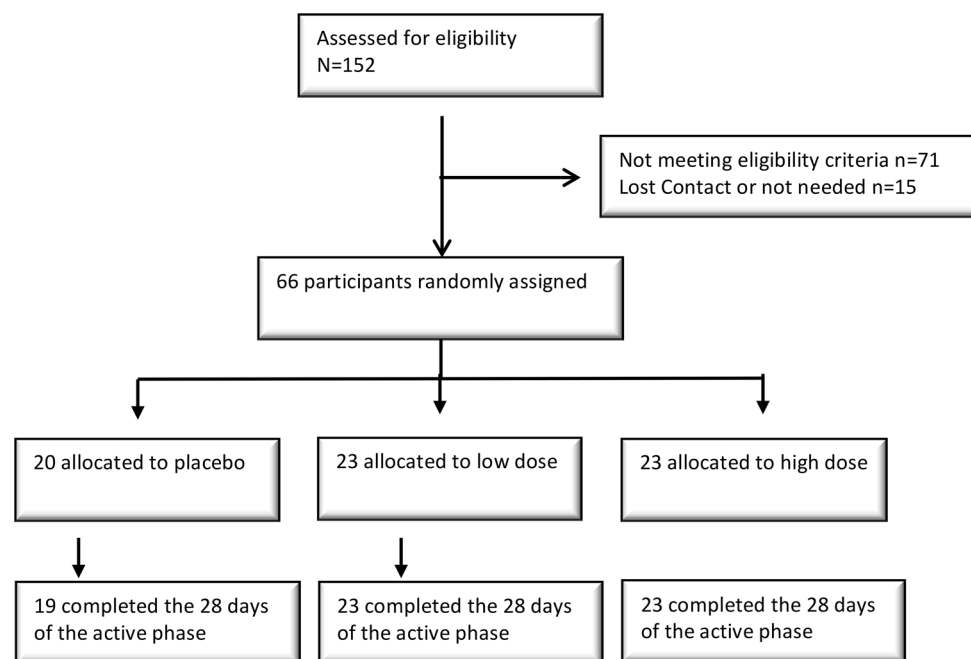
Assessed for eligibility
N=152

Not meeting eligibility criteria n=71
Lost Contact or not needed n=15

66 participants randomly assigned

20 allocated to placebo

23 allocated to low dose

23 allocated to high dose

19 completed the 28 days of the active phase

23 completed the 28 days of the active phase

23 completed the 28 days of the active phase